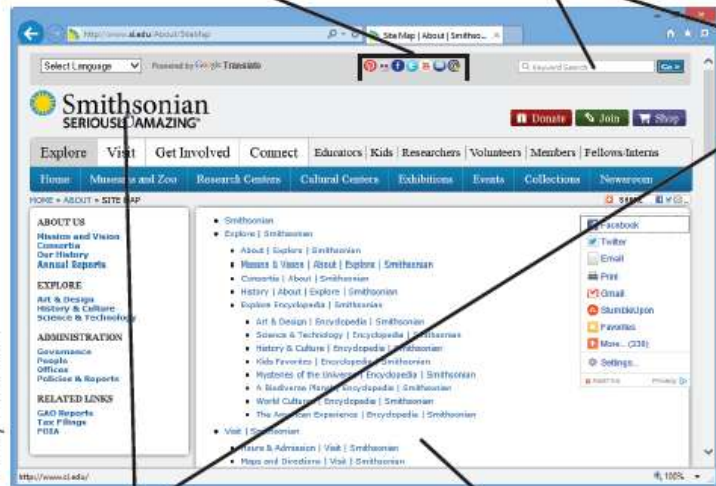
http://www.si.edu/About/SiteMap

Site Map | About | Smithso...

Select Language

Powered by Google Translate

Keyword Search

Go

Smithsonian
SERIOUSLY AMAZING

Donate

Join

Shop

Explore | Visit | Get Involved | Connect | Educators | Kids | Researchers | Volunteers | Members | Fellows/Interns

Home | Museums and Zoo | Research Centers | Cultural Centers | Exhibitions | Events | Collections | Newsroom

HOME » ABOUT » SITE MAP

SHARE

ABOUT US
Mission and Vision
Consortia
Our History
Annual Reports

EXPLORE
Art & Design
History & Culture
Science & Technology

ADMINISTRATION
Governance
People
Offices
Policies & Reports

RELATED LINKS
GAO Reports
Tax Filings
FOIA

• Smithsonian
• Explore | Smithsonian
• About | Explore | Smithsonian
• Museums & Visions | About | Explore | Smithsonian
• Consortia | About | Smithsonian
• History | About | Explore | Smithsonian
• Explore Encyclopedia | Smithsonian
• Art & Design | Encyclopedia | Smithsonian
• Science & Technology | Encyclopedia | Smithsonian
• History & Culture | Encyclopedia | Smithsonian
• Kids Favorites | Encyclopedia | Smithsonian
• Mysteries of the Universe | Encyclopedia | Smithsonian
• A Biodiverse Planet | Encyclopedia | Smithsonian
• World Cultures | Encyclopedia | Smithsonian
• The American Experience | Encyclopedia | Smithsonian
• Visit | Smithsonian
• Hours & Admission | Visit | Smithsonian
• Maps and Directions | Visit | Smithsonian

Facebook
Twitter
Email
Print
Gmail
StumbleUpon
Favorites
More... (330)
Settings...
AddThis
Privacy

http://www.si.edu/

100%